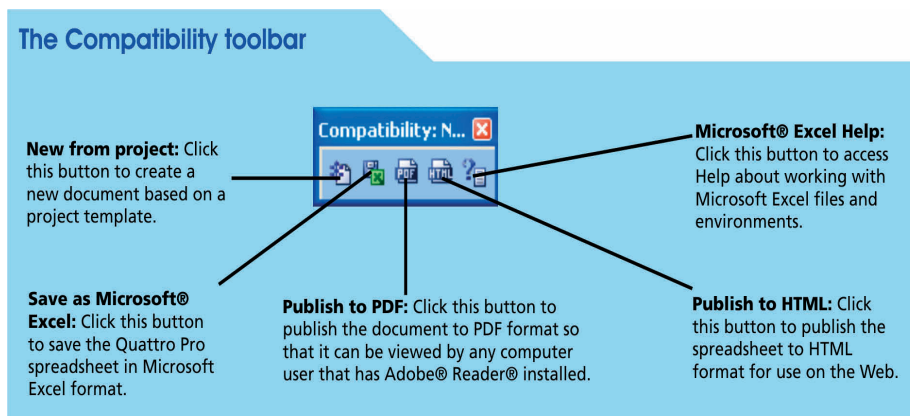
The Compatibility toolbar

Compatibility: N...

PDF HTML

New from project: Click this button to create a new document based on a project template.

Microsoft® Excel Help: Click this button to access Help about working with Microsoft Excel files and environments.

Save as Microsoft® Excel: Click this button to save the Quattro Pro spreadsheet in Microsoft Excel format.

Publish to PDF: Click this button to publish the document to PDF format so that it can be viewed by any computer user that has Adobe® Reader® installed.

Publish to HTML: Click this button to publish the spreadsheet to HTML format for use on the Web.